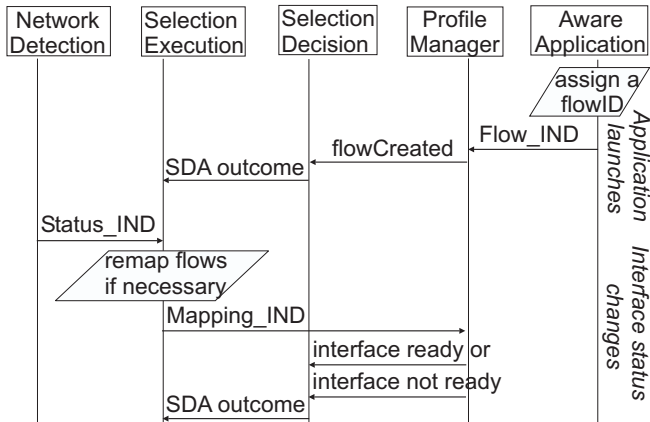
Network Detection

Selection Execution

Selection Decision

Profile Manager

Aware Application

assign a flowID

Flow_IND

flowCreated

SDA outcome

Application launches

Status_IND

remap flows if necessary

Mapping_IND

interface ready or

interface not ready

SDA outcome

Interface status changes